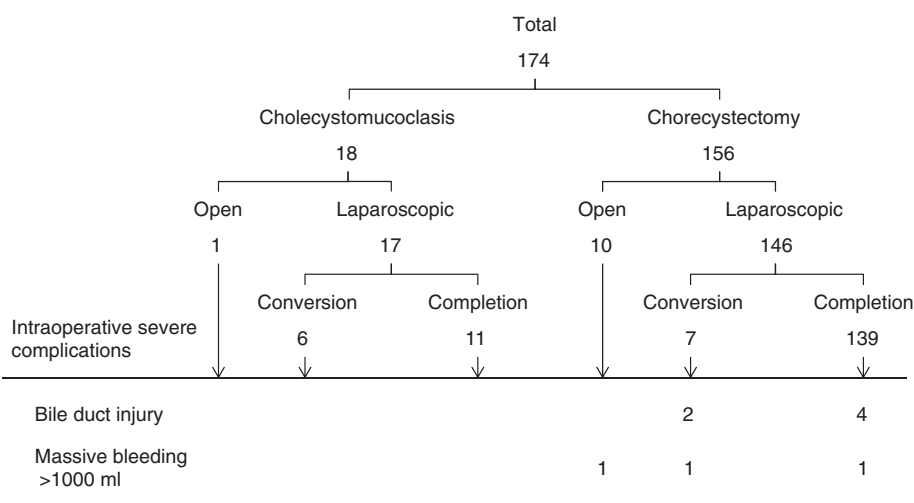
Total
174

Cholecystomucoclasis
18

Chorecystectomy
156

Open
1

Laparoscopic
17

Open
10

Laparoscopic
146

Conversion
6

Completion
11

Conversion
7

Completion
139

Intraoperative severe complications

Bile duct injury 2 4

Massive bleeding >1000 ml 1 1 1